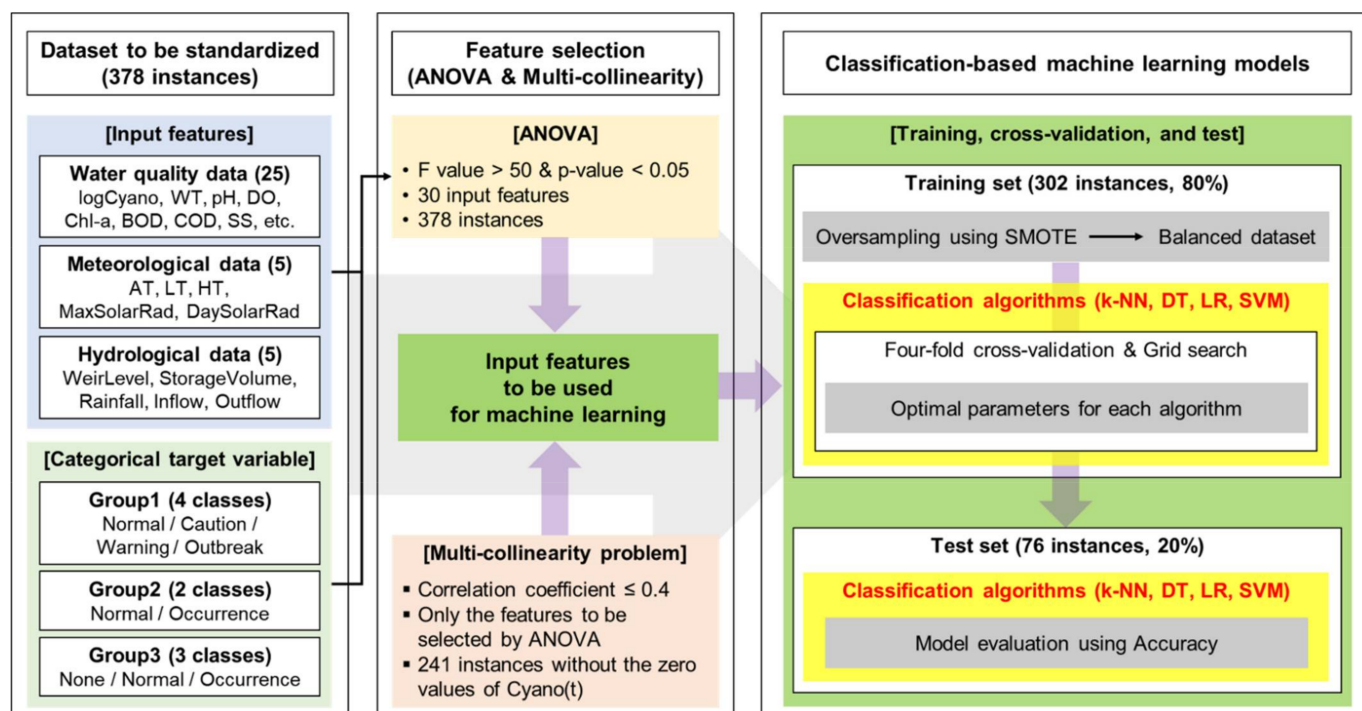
Dataset to be standardized (378 instances)

[Input features]

Water quality data (25)
logCyano, WT, pH, DO, Chl-a, BOD, COD, SS, etc.

Meteorological data (5)
AT, LT, HT, MaxSolarRad, DaySolarRad

Hydrological data (5)
WeirLevel, StorageVolume, Rainfall, Inflow, Outflow

[Categorical target variable]

Group1 (4 classes)
Normal / Caution / Warning / Outbreak

Group2 (2 classes)
Normal / Occurrence

Group3 (3 classes)
None / Normal / Occurrence

Feature selection (ANOVA & Multi-collinearity)

[ANOVA]
• F value > 50 & p-value < 0.05
• 30 input features
• 378 instances

Input features to be used for machine learning

[Multi-collinearity problem]
▪ Correlation coefficient ≤ 0.4
▪ Only the features to be selected by ANOVA
▪ 241 instances without the zero values of Cyano(t)

Classification-based machine learning models

[Training, cross-validation, and test]

Training set (302 instances, 80%)

Oversampling using SMOTE → Balanced dataset

Classification algorithms (k-NN, DT, LR, SVM)

Four-fold cross-validation & Grid search

Optimal parameters for each algorithm

Test set (76 instances, 20%)

Classification algorithms (k-NN, DT, LR, SVM)

Model evaluation using Accuracy